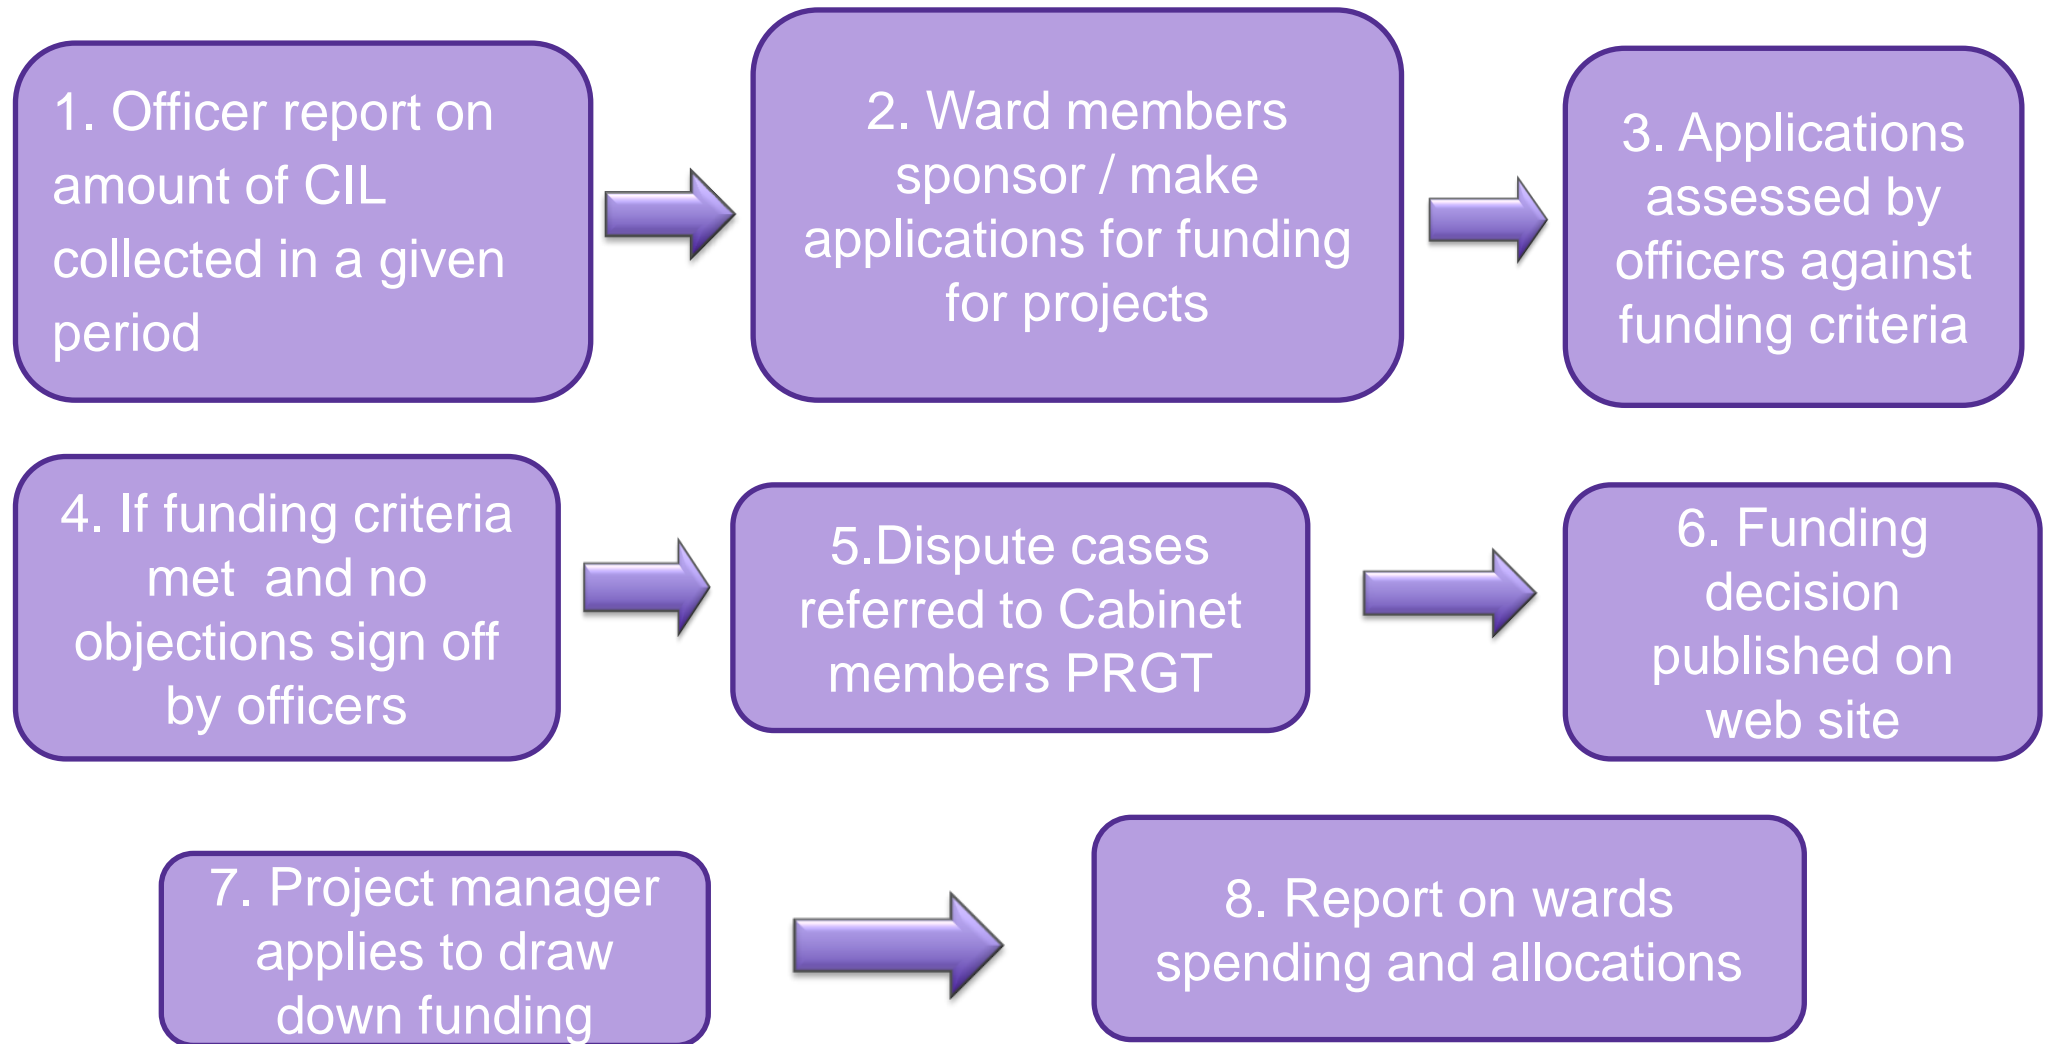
1. Officer report on amount of CIL collected in a given period

2. Ward members sponsor / make applications for funding for projects

3. Applications assessed by officers against funding criteria

4. If funding criteria met and no objections sign off by officers

5.Dispute cases referred to Cabinet members PRGT

6. Funding decision published on web site

7. Project manager applies to draw down funding

8. Report on wards spending and allocations